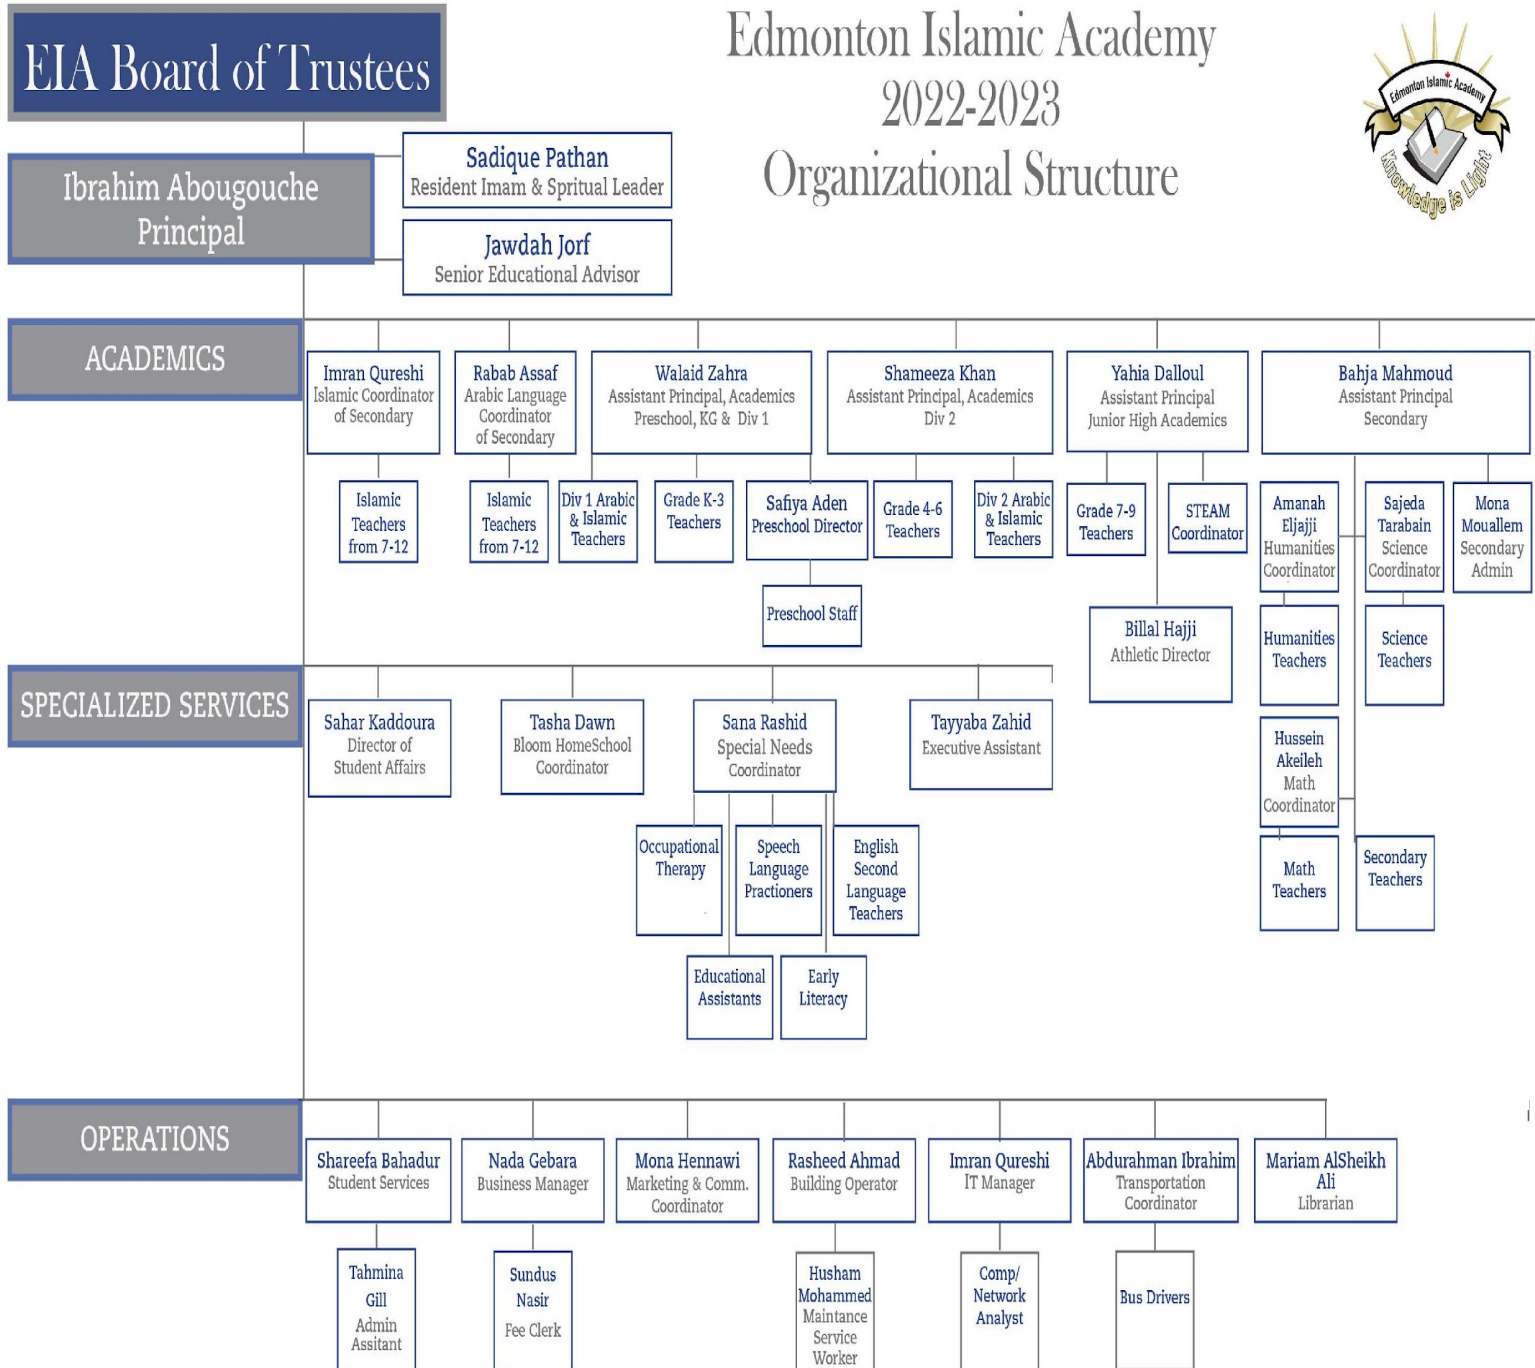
EIA Board of Trustees

Edmonton Islamic Academy
2022-2023
Organizational Structure

Edmonton Islamic Academy
Knowledge is Light

Ibrahim Abougouche
Principal

Sadique Pathan
Resident Imam & Spritual Leader

Jawdah Jorf
Senior Educational Advisor

ACADEMICS

Imran Qureshi
Islamic Coordinator of Secondary

Rabab Assaf
Arabic Language Coordinator of Secondary

Walaid Zahra
Assistant Principal, Academics
Preschool, KG & Div 1

Shameeza Khan
Assistant Principal, Academics
Div 2

Yahia Dalloul
Assistant Principal
Junior High Academics

Bahja Mahmoud
Assistant Principal
Secondary

Islamic Teachers from 7-12

Islamic Teachers from 7-12

Div 1 Arabic & Islamic Teachers

Grade K-3 Teachers

Safiya Aden
Preschool Director

Grade 4-6 Teachers

Div 2 Arabic & Islamic Teachers

Grade 7-9 Teachers

STEAM Coordinator

Amanah Eljajji
Humanities Coordinator

Sajeda Tarabain
Science Coordinator

Mona Mouallem
Secondary Admin

Preschool Staff

Billal Hajji
Athletic Director

Humanities Teachers

Science Teachers

SPECIALIZED SERVICES

Sahar Kaddoura
Director of Student Affairs

Tasha Dawn
Bloom HomeSchool Coordinator

Sana Rashid
Special Needs Coordinator

Tayyaba Zahid
Executive Assistant

Hussein Akeileh
Math Coordinator

Occupational Therapy

Speech Language Practioners

English Second Language Teachers

Math Teachers

Secondary Teachers

Educational Assistants

Early Literacy

OPERATIONS

Shareefa Bahadur
Student Services

Nada Gebara
Business Manager

Mona Hennawi
Marketing & Comm. Coordinator

Rasheed Ahmad
Building Operator

Imran Qureshi
IT Manager

Abdurahman Ibrahim
Transportation Coordinator

Mariam AlSheikh Ali
Librarian

Tahmina Gill
Admin Assitant

Sundus Nasir
Fee Clerk

Husham Mohammed
Maintance Service Worker

Comp/ Network Analyst

Bus Drivers